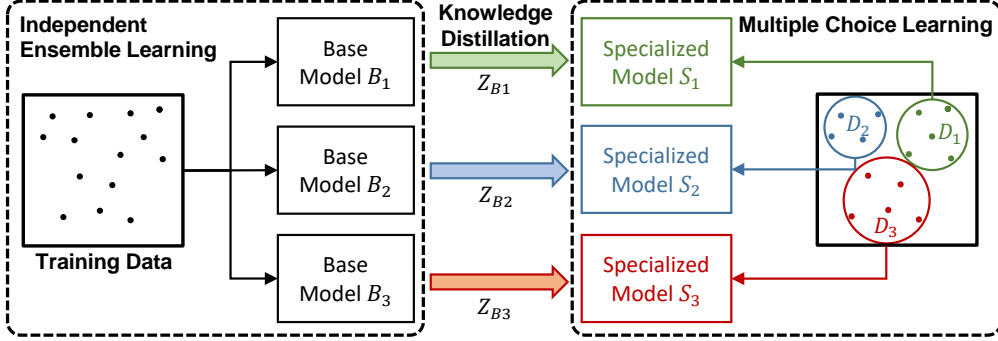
Independent Ensemble Learning

Training Data

Base Model $B_1$

Base Model $B_2$

Base Model $B_3$

Knowledge Distillation

$Z_{B1}$

$Z_{B2}$

$Z_{B3}$

Multiple Choice Learning

Specialized Model $S_1$

Specialized Model $S_2$

Specialized Model $S_3$

$D_2$

$D_1$

$D_3$